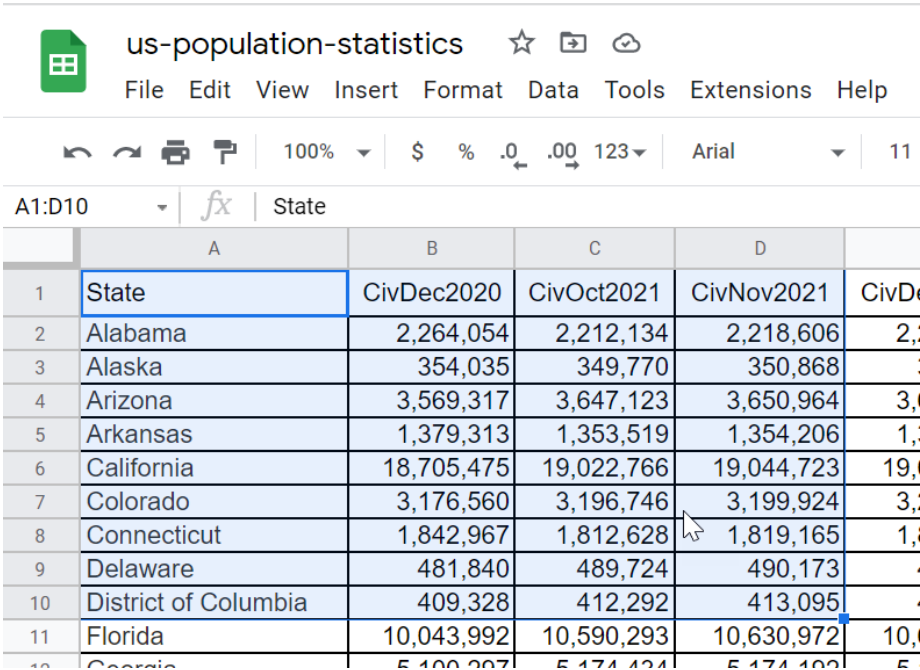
us-population-statistics

File Edit View Insert Format Data Tools Extensions Help

100% $ % .0 .00 123 Arial 11

A1:D10 fx State

| | A | B | C | D | |
|---|---|---|---|---|---|
| 1 | State | CivDec2020 | CivOct2021 | CivNov2021 | CivD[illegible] |
| 2 | Alabama | 2,264,054 | 2,212,134 | 2,218,606 | 2,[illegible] |
| 3 | Alaska | 354,035 | 349,770 | 350,868 | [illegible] |
| 4 | Arizona | 3,569,317 | 3,647,123 | 3,650,964 | 3,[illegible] |
| 5 | Arkansas | 1,379,313 | 1,353,519 | 1,354,206 | 1,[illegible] |
| 6 | California | 18,705,475 | 19,022,766 | 19,044,723 | 19,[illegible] |
| 7 | Colorado | 3,176,560 | 3,196,746 | 3,199,924 | 3,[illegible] |
| 8 | Connecticut | 1,842,967 | 1,812,628 | 1,819,165 | 1,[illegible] |
| 9 | Delaware | 481,840 | 489,724 | 490,173 | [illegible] |
| 10 | District of Columbia | 409,328 | 412,292 | 413,095 | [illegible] |
| 11 | Florida | 10,043,992 | 10,590,293 | 10,630,972 | 10,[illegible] |
| 12 | Georgia | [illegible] | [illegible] | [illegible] | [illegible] |